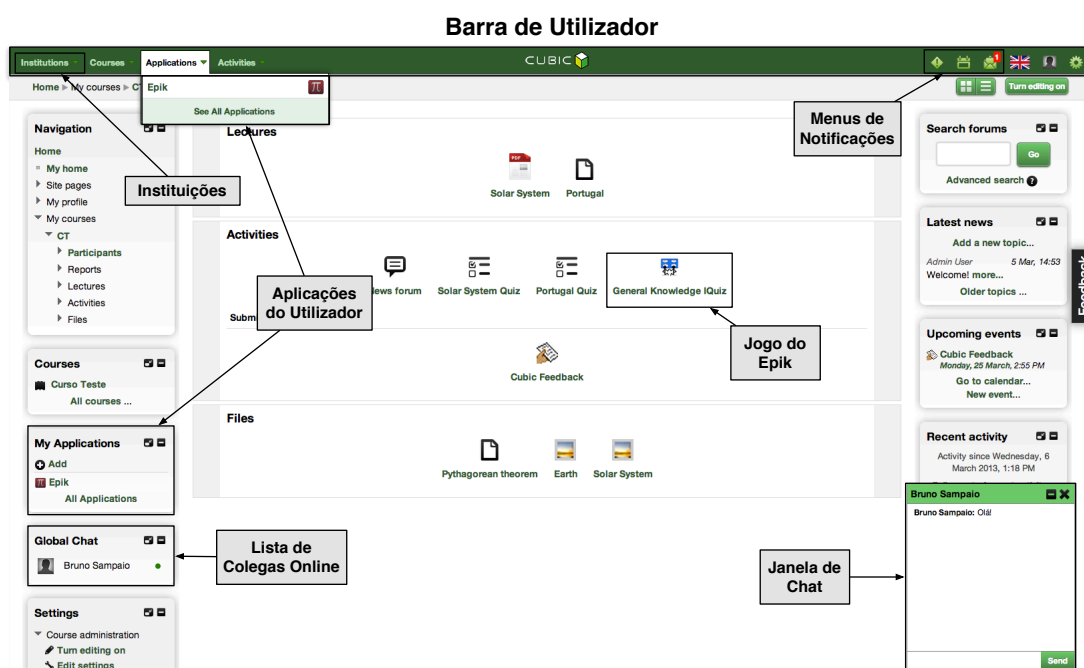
Barra de Utilizador

Institutions Courses Applications Activities CUBIC

Epik
See All Applications

Home ▸ My courses ▸ CT

Turn editing on

Navigation
Home
My home
Site pages
My profile
My courses
CT
Participants
Reports
Lectures
Activities
Files

Instituições

Lectures
Solar System Portugal

Activities
News forum Solar System Quiz Portugal Quiz General Knowledge IQuiz
Subm

Cubic Feedback

Files
Pythagorean theorem Earth Solar System

Aplicações do Utilizador

Jogo do Epik

Menus de Notificações

Courses
Curso Teste
All courses ...

My Applications
Add
Epik
All Applications

Global Chat
Bruno Sampaio

Lista de Colegas Online

Settings
Course administration
Turn editing on
Edit settings

Search forums
Go
Advanced search

Latest news
Add a new topic...
Admin User 5 Mar, 14:53
Welcome! more...
Older topics ...

Upcoming events
Cubic Feedback
Monday, 25 March, 2:55 PM
Go to calendar...
New event...

Recent activity
Activity since Wednesday, 6 March 2013, 1:18 PM

Feedback

Bruno Sampaio
Bruno Sampaio: Olá!
Send

Janela de Chat